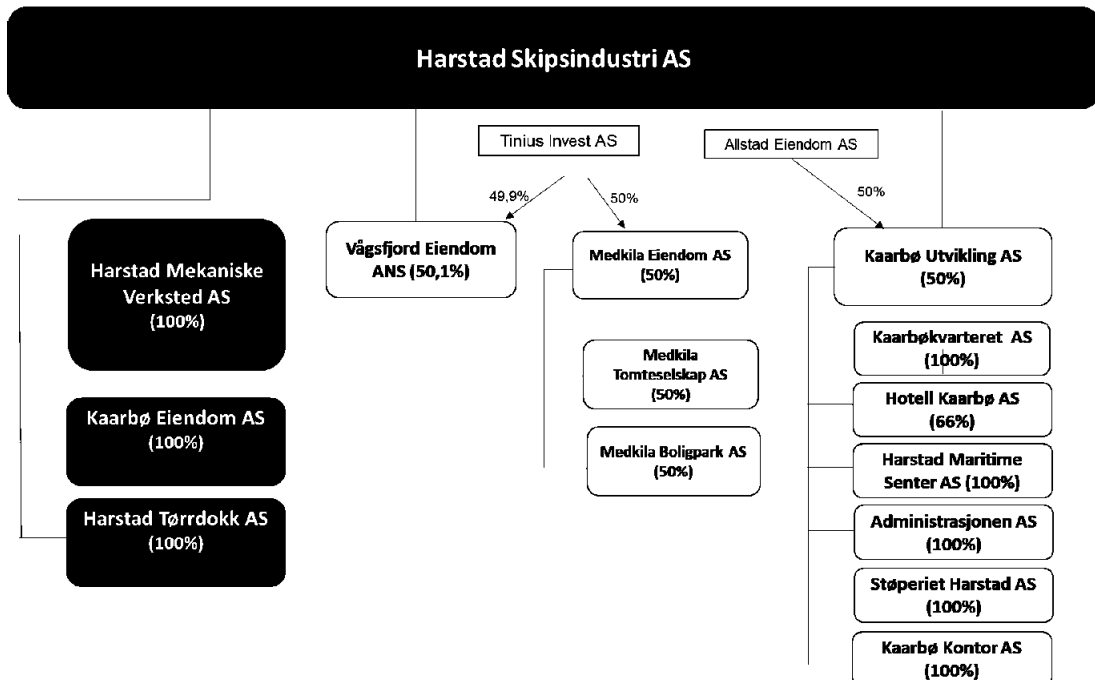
Harstad Skipsindustri AS

Tinius Invest AS

Allstad Eiendom AS

49,9%

50%

50%

Harstad Mekaniske Verksted AS (100%)

Kaarbø Eiendom AS (100%)

Harstad Tørrdokk AS (100%)

Vågsfjord Eiendom ANS (50,1%)

Medkila Eiendom AS (50%)

Medkila Tomteselskap AS (50%)

Medkila Boligpark AS (50%)

Kaarbø Utvikling AS (50%)

Kaarbøkvarteret AS (100%)

Hotell Kaarbø AS (66%)

Harstad Maritime Senter AS (100%)

Administrasjonen AS (100%)

Støperiet Harstad AS (100%)

Kaarbø Kontor AS (100%)